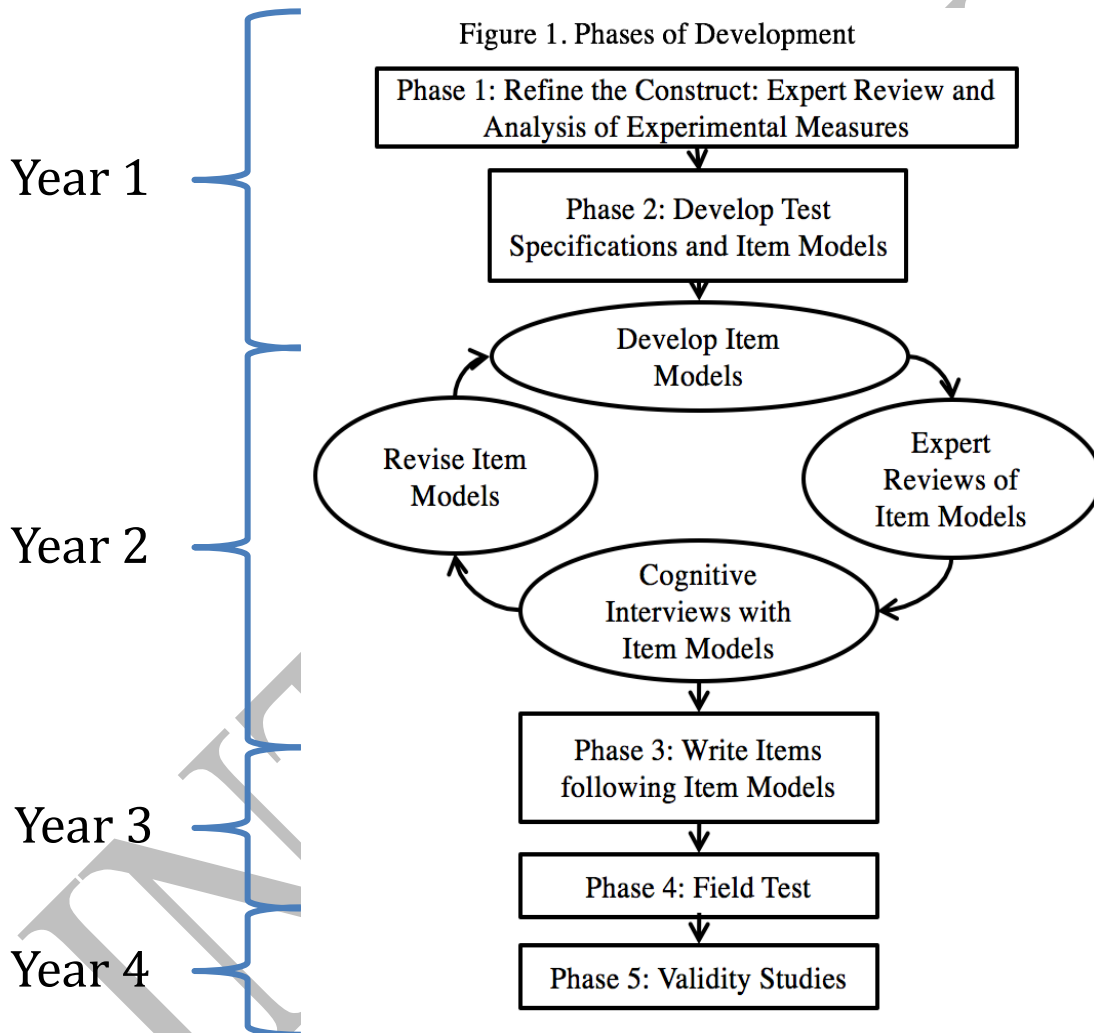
Figure 1. Phases of Development

Year 1

Phase 1: Refine the Construct: Expert Review and Analysis of Experimental Measures

Phase 2: Develop Test Specifications and Item Models

Year 2

Develop Item Models

Expert Reviews of Item Models

Cognitive Interviews with Item Models

Revise Item Models

Year 3

Phase 3: Write Items following Item Models

Phase 4: Field Test

Year 4

Phase 5: Validity Studies